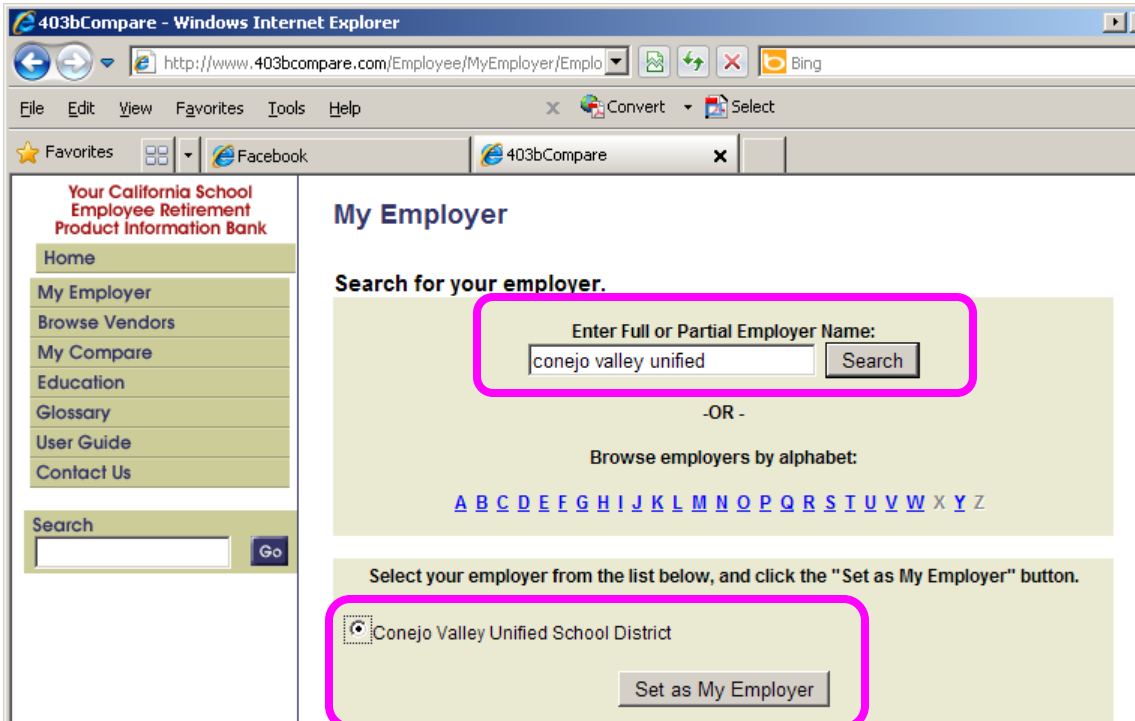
403bCompare - Windows Internet Explorer

http://www.403bcompare.com/Employee/MyEmployer/Emplo

Bing

File Edit View Favorites Tools Help

Convert Select

Favorites

Facebook

403bCompare

Your California School Employee Retirement Product Information Bank

Home

My Employer

Browse Vendors

My Compare

Education

Glossary

User Guide

Contact Us

Search

Go

My Employer

Search for your employer.

Enter Full or Partial Employer Name:

conejo valley unified

Search

-OR -

Browse employers by alphabet:

A B C D E F G H I J K L M N O P Q R S T U V W X Y Z

Select your employer from the list below, and click the "Set as My Employer" button.

Conejo Valley Unified School District

Set as My Employer